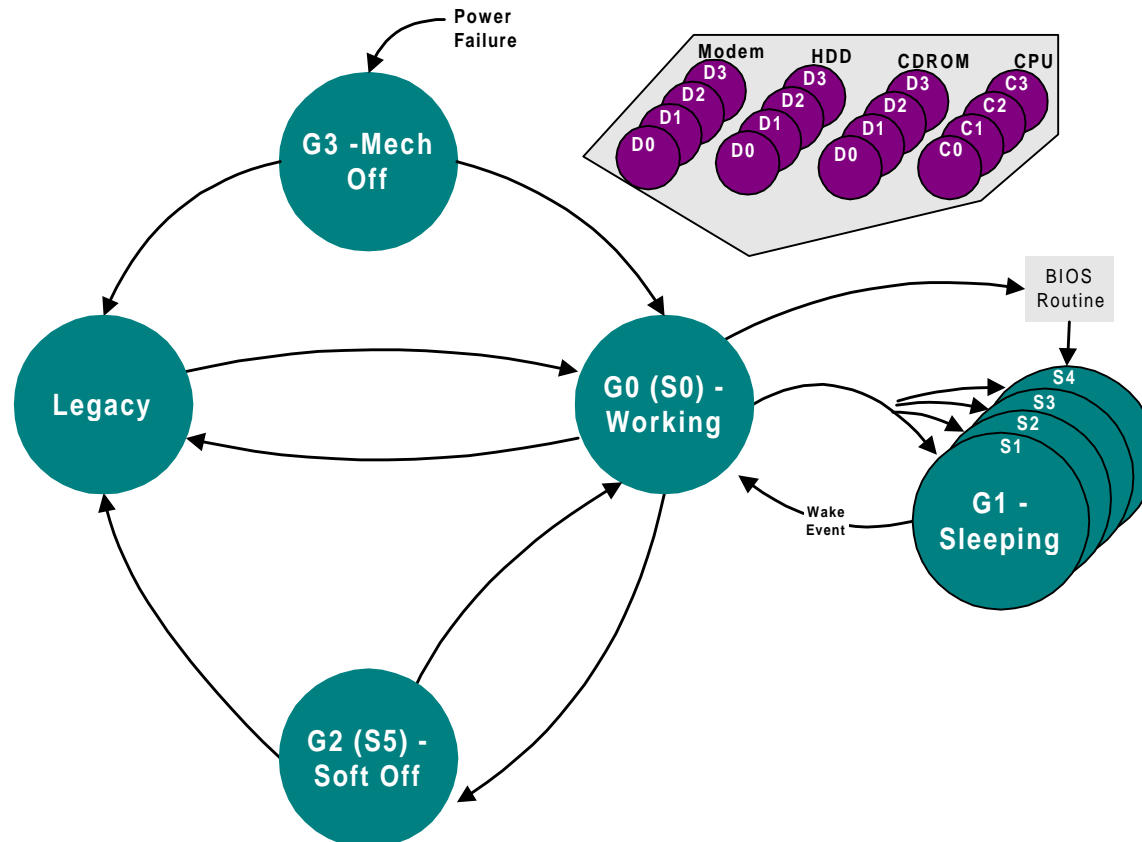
Power Failure

Modem
D3
D2
D1
D0

HDD
D3
D2
D1
D0

CDROM
D3
D2
D1
D0

CPU
C3
C2
C1
C0

G3 -Mech Off

BIOS Routine

Legacy

G0 (S0) - Working

S4
S3
S2
S1

G1 - Sleeping

Wake Event

G2 (S5) - Soft Off